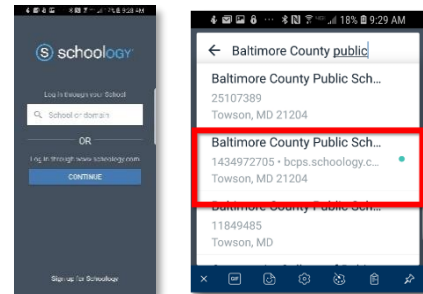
9:28 AM

schoology

Log in through your School

School or domain

OR

Log in through www.schoology.com

CONTINUE

Sign up for Schoology

18% 9:29 AM

Baltimore County public

Baltimore County Public Sch...
25107389
Towson, MD 21204

Baltimore County Public Sch...
1434972705 • bcps.schoology.c...
Towson, MD 21204

Baltimore County Public Sch...
11849485
Towson, MD

GIF